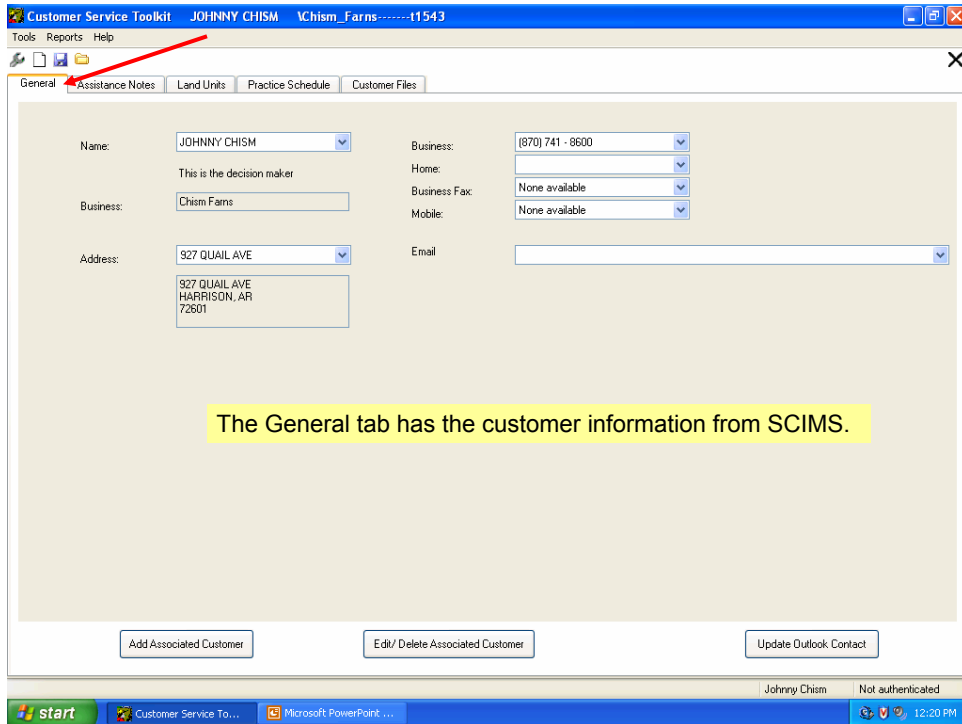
Customer Service Toolkit JOHNNY CHISM \Chism_Farns-------t1543

Tools Reports Help

General | Assistance Notes | Land Units | Practice Schedule | Customer Files

Name: JOHNNY CHISM

This is the decision maker

Business: Chism Farns

Address: 927 QUAIL AVE

927 QUAIL AVE
HARRISON, AR
72601

Business: (870) 741 - 8600

Home:

Business Fax: None available

Mobile: None available

Email

The General tab has the customer information from SCIMS.

Add Associated Customer

Edit/ Delete Associated Customer

Update Outlook Contact

Johnny Chism

Not authenticated

start

Customer Service To...

Microsoft PowerPoint ...

12:20 PM